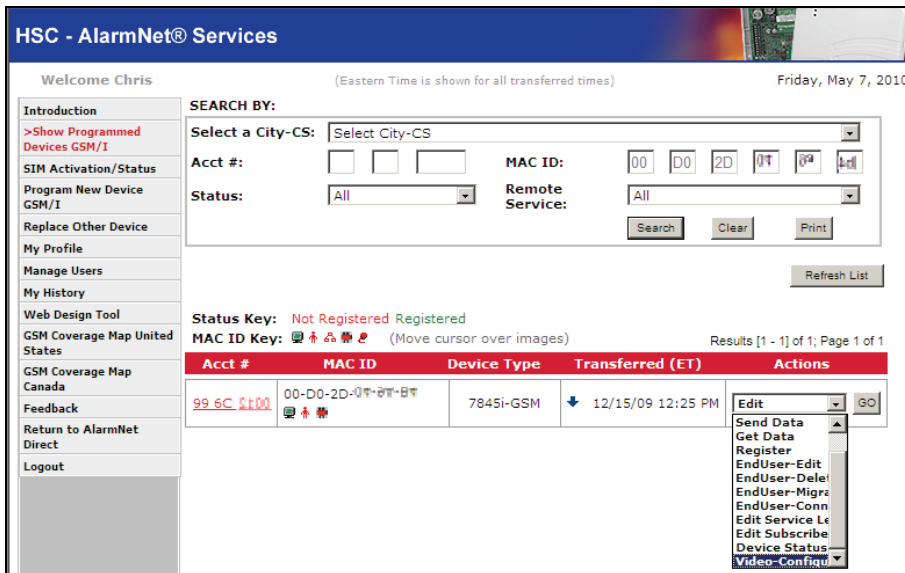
HSC - AlarmNet® Services

Welcome Chris

(Eastern Time is shown for all transferred times)

Friday, May 7, 2010

Introduction

>Show Programmed Devices GSM/I

SIM Activation/Status

Program New Device GSM/I

Replace Other Device

My Profile

Manage Users

My History

Web Design Tool

GSM Coverage Map United States

GSM Coverage Map Canada

Feedback

Return to AlarmNet Direct

Logout

SEARCH BY:

Select a City-CS: Select City-CS

Acct #:

MAC ID: 00 D0 2D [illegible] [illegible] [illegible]

Status: All

Remote Service: All

Search Clear Print

Refresh List

Status Key: Not Registered Registered

MAC ID Key: (Move cursor over images)

Results [1 - 1] of 1; Page 1 of 1

| Acct # | MAC ID | Device Type | Transferred (ET) | Actions |
|---|---|---|---|---|
| 99 6C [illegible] | 00-D0-2D-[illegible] | 7845i-GSM | 12/15/09 12:25 PM | Edit GO |

Send Data
Get Data
Register
EndUser-Edit
EndUser-Delet
EndUser-Migra
EndUser-Conn
Edit Service Le
Edit Subscribe
Device Status
Video-Configu